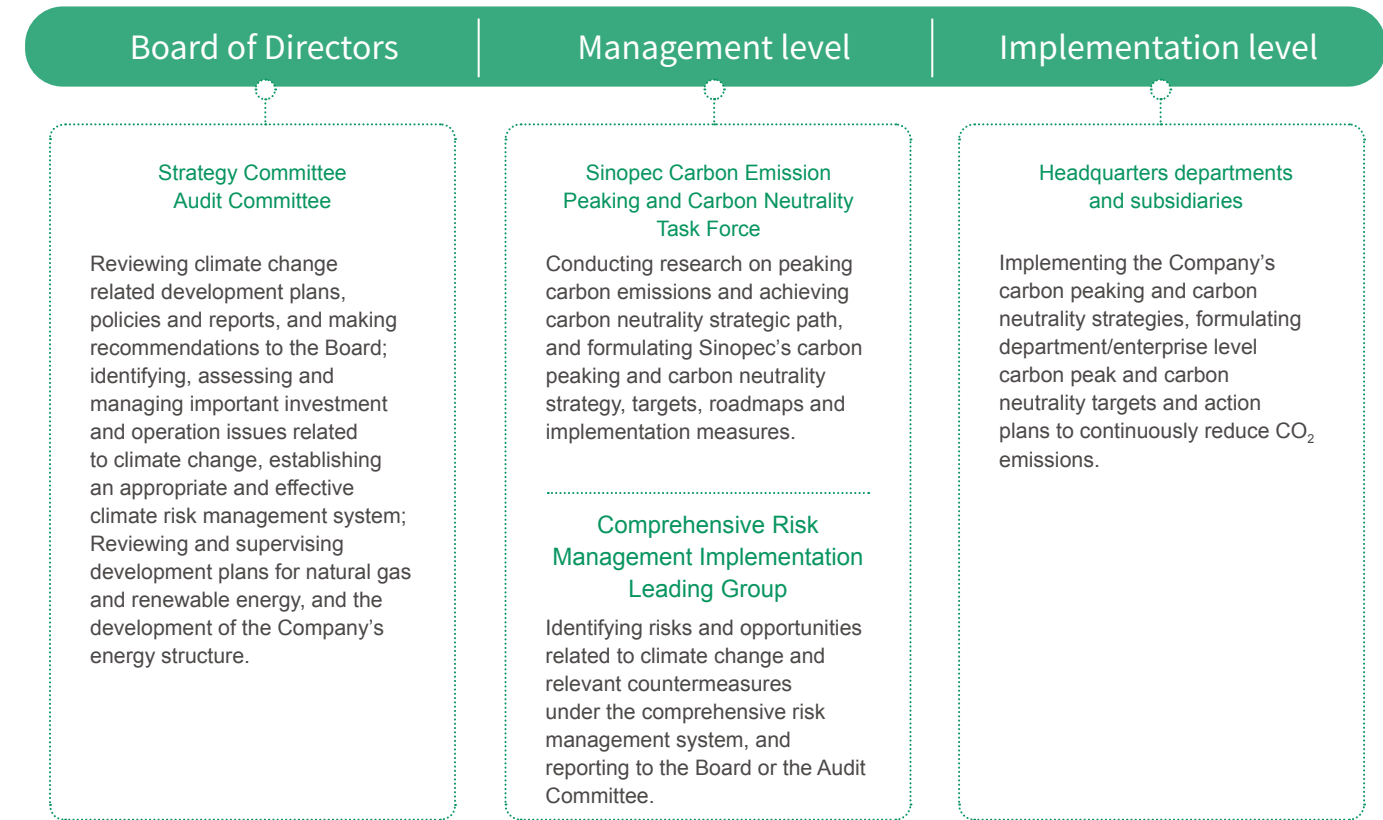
Board of Directors

Strategy Committee
Audit Committee

Reviewing climate change related development plans, policies and reports, and making recommendations to the Board; identifying, assessing and managing important investment and operation issues related to climate change, establishing an appropriate and effective climate risk management system; Reviewing and supervising development plans for natural gas and renewable energy, and the development of the Company's energy structure.

Management level

Sinopec Carbon Emission Peaking and Carbon Neutrality Task Force

Conducting research on peaking carbon emissions and achieving carbon neutrality strategic path, and formulating Sinopec's carbon peaking and carbon neutrality strategy, targets, roadmaps and implementation measures.

Comprehensive Risk Management Implementation Leading Group

Identifying risks and opportunities related to climate change and relevant countermeasures under the comprehensive risk management system, and reporting to the Board or the Audit Committee.

Implementation level

Headquarters departments and subsidiaries

Implementing the Company's carbon peaking and carbon neutrality strategies, formulating department/enterprise level carbon peak and carbon neutrality targets and action plans to continuously reduce $CO_2$ emissions.